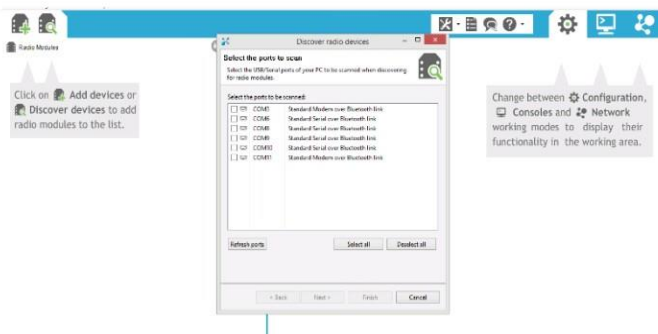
Radio Modules

Click on Add devices or Discover devices to add radio modules to the list.

Discover radio devices

Select the ports to scan

Select the USB/Serial ports of your PC to be scanned when discovering for radio modules.

Select the ports to be scanned:

| | | |
|---|---|---|
| ☐ | COM3 | Standard Modem over Bluetooth link |
| ☐ | COM6 | Standard Serial over Bluetooth link |
| ☐ | COM8 | Standard Serial over Bluetooth link |
| ☐ | COM9 | Standard Serial over Bluetooth link |
| ☐ | COM10 | Standard Serial over Bluetooth link |
| ☐ | COM11 | Standard Modem over Bluetooth link |

Refresh ports

Select all

Deselect all

< Back

Next >

Finish

Cancel

Change between Configuration, Consoles and Network working modes to display their functionality in the working area.